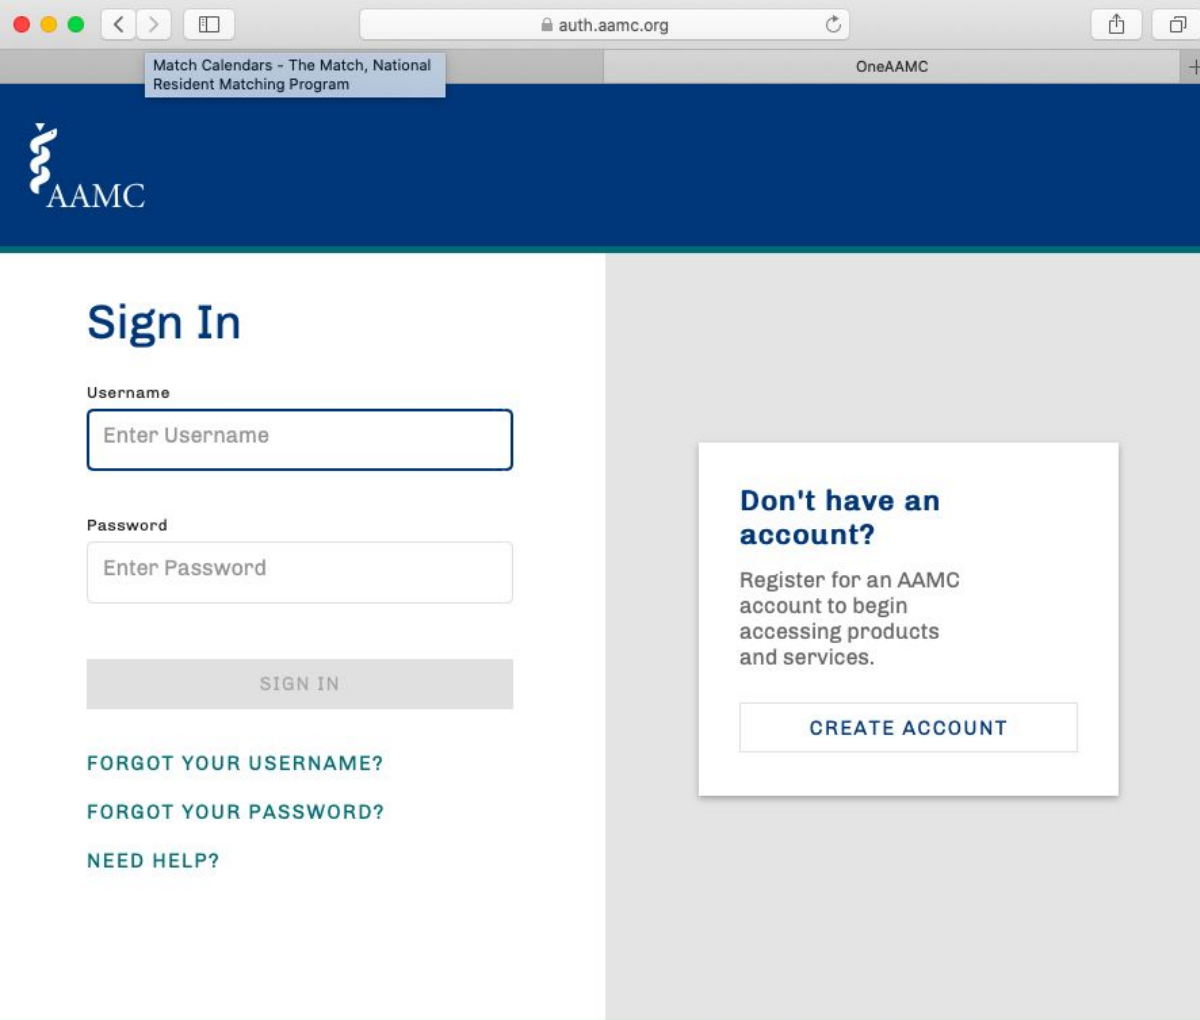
auth.aamc.org

Match Calendars - The Match, National Resident Matching Program

OneAAMC

AAMC

Sign In

Username

Enter Username

Password

Enter Password

SIGN IN

FORGOT YOUR USERNAME?

FORGOT YOUR PASSWORD?

NEED HELP?

Don't have an account?

Register for an AAMC account to begin accessing products and services.

CREATE ACCOUNT